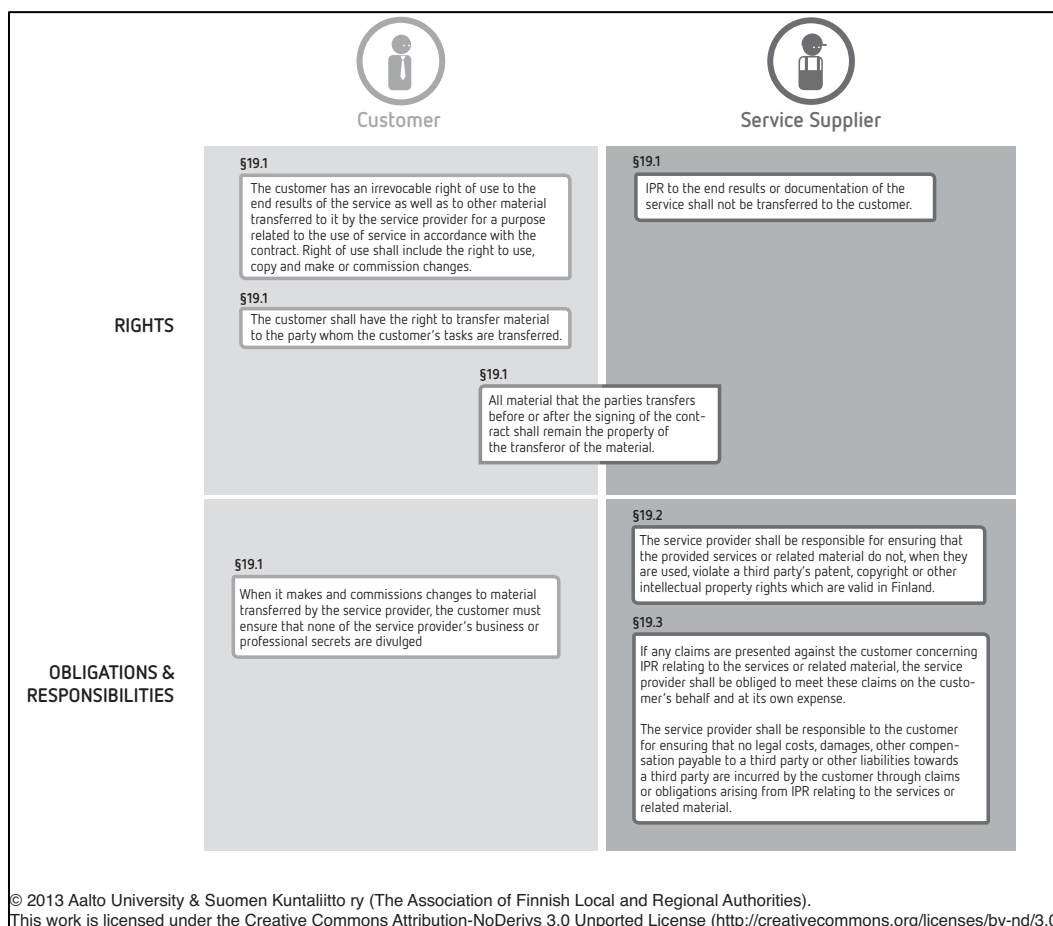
Customer

Service Supplier

RIGHTS

§19.1

The customer has an irrevocable right of use to the end results of the service as well as to other material transferred to it by the service provider for a purpose related to the use of service in accordance with the contract. Right of use shall include the right to use, copy and make or commission changes.

§19.1

The customer shall have the right to transfer material to the party whom the customer's tasks are transferred.

§19.1

IPR to the end results or documentation of the service shall not be transferred to the customer.

§19.1

All material that the parties transfers before or after the signing of the contract shall remain the property of the transferor of the material.

OBLIGATIONS & RESPONSIBILITIES

§19.1

When it makes and commissions changes to material transferred by the service provider, the customer must ensure that none of the service provider's business or professional secrets are divulged

§19.2

The service provider shall be responsible for ensuring that the provided services or related material do not, when they are used, violate a third party's patent, copyright or other intellectual property rights which are valid in Finland.

§19.3

If any claims are presented against the customer concerning IPR relating to the services or related material, the service provider shall be obliged to meet these claims on the customer's behalf and at its own expense.

The service provider shall be responsible to the customer for ensuring that no legal costs, damages, other compensation payable to a third party or other liabilities towards a third party are incurred by the customer through claims or obligations arising from IPR relating to the services or related material.

© 2013 Aalto University & Suomen Kuntaliitto ry (The Association of Finnish Local and Regional Authorities).
This work is licensed under the Creative Commons Attribution-NoDerivs 3.0 Unported License (http://creativecommons.org/licenses/by-nd/3.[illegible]